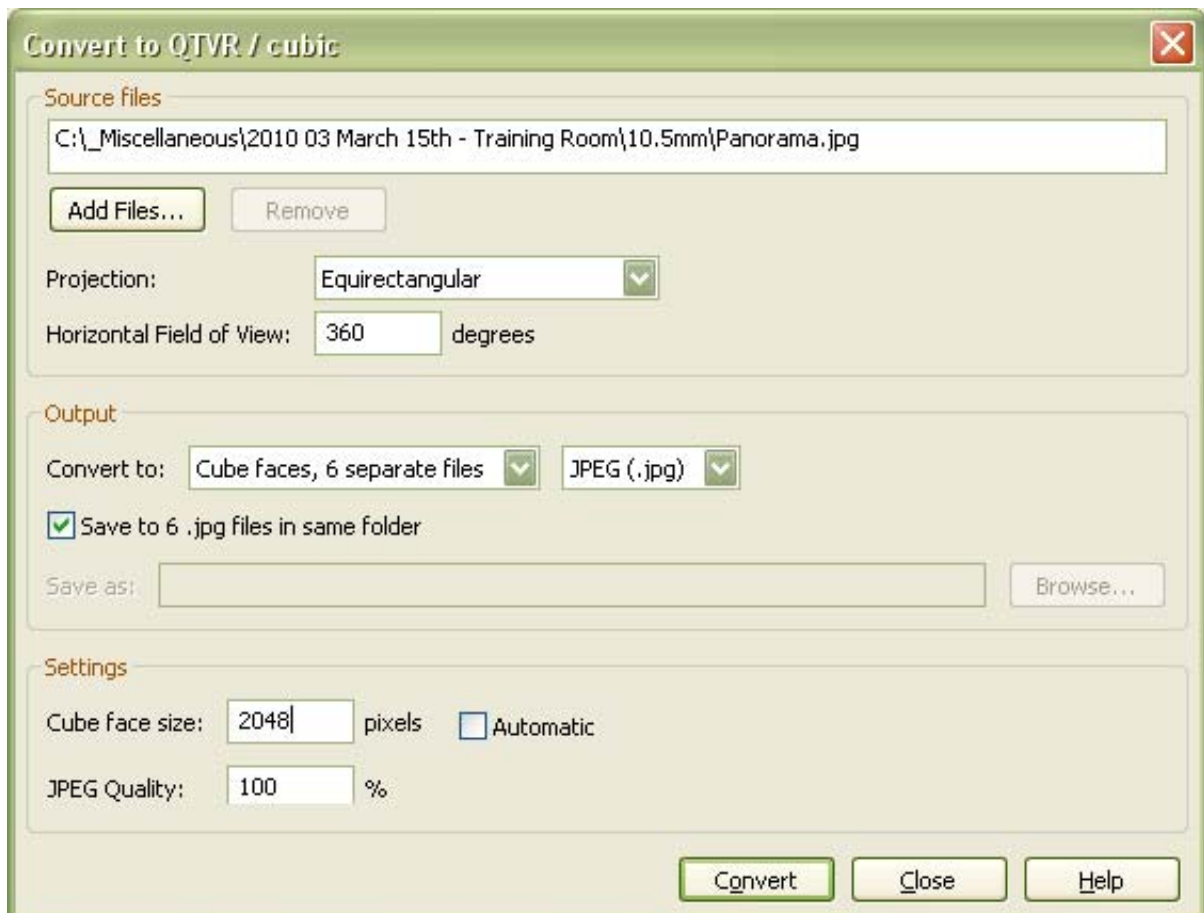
Convert to QTVR / cubic

Source files

C:\_Miscellaneous\2010 03 March 15th - Training Room\10.5mm\Panorama.jpg

Add Files...

Remove

Projection: Equirectangular

Horizontal Field of View: 360 degrees

Output

Convert to: Cube faces, 6 separate files JPEG (.jpg)

Save to 6 .jpg files in same folder

Save as:

Browse...

Settings

Cube face size: 2048 pixels

Automatic

JPEG Quality: 100 %

Convert

Close

Help